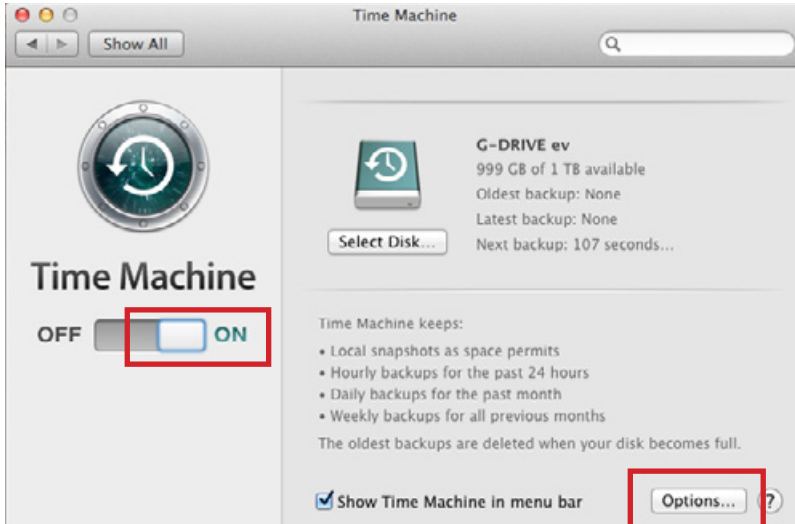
Time Machine

Show All

Time Machine

OFF ON

Select Disk...

G-DRIVE ev
999 GB of 1 TB available
Oldest backup: None
Latest backup: None
Next backup: 107 seconds...

Time Machine keeps:
• Local snapshots as space permits
• Hourly backups for the past 24 hours
• Daily backups for the past month
• Weekly backups for all previous months
The oldest backups are deleted when your disk becomes full.

Show Time Machine in menu bar

Options...

?